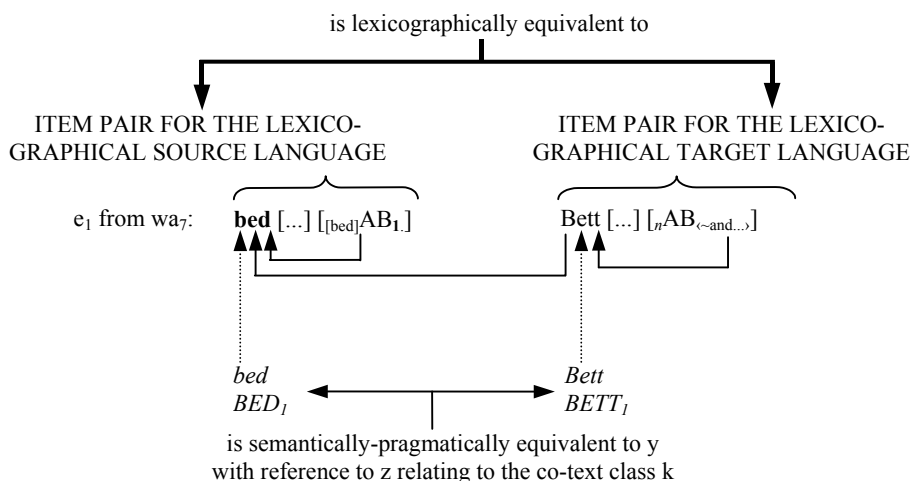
is lexicographically equivalent to

ITEM PAIR FOR THE LEXICOGRAPHICAL SOURCE LANGUAGE

ITEM PAIR FOR THE LEXICOGRAPHICAL TARGET LANGUAGE

$e_1$ from $wa_7$: **bed** [...] [$_{[bed]}AB_{\mathbf{1}}$.]

Bett [...] [$_{n}AB_{\langle\sim and...\rangle}$]

*bed*
*BED$_1$*

*Bett*
*BETT$_1$*

is semantically-pragmatically equivalent to y with reference to z relating to the co-text class k